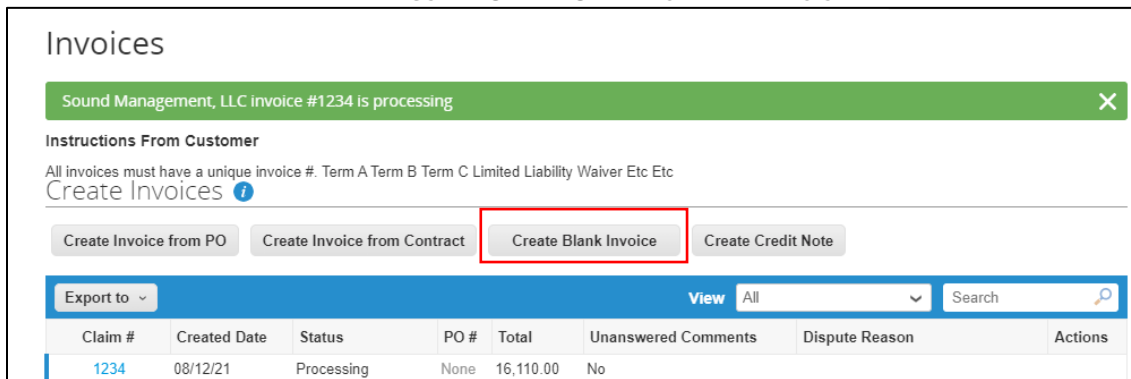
Invoices

Sound Management, LLC invoice #1234 is processing

Instructions From Customer

All invoices must have a unique invoice #. Term A Term B Term C Limited Liability Waiver Etc Etc

Create Invoices

Create Invoice from PO | Create Invoice from Contract | Create Blank Invoice | Create Credit Note

Export to | View All | Search

| Claim # | Created Date | Status | PO # | Total | Unanswered Comments | Dispute Reason | Actions |
|---|---|---|---|---|---|---|---|
| 1234 | 08/12/21 | Processing | None | 16,110.00 | No | | |